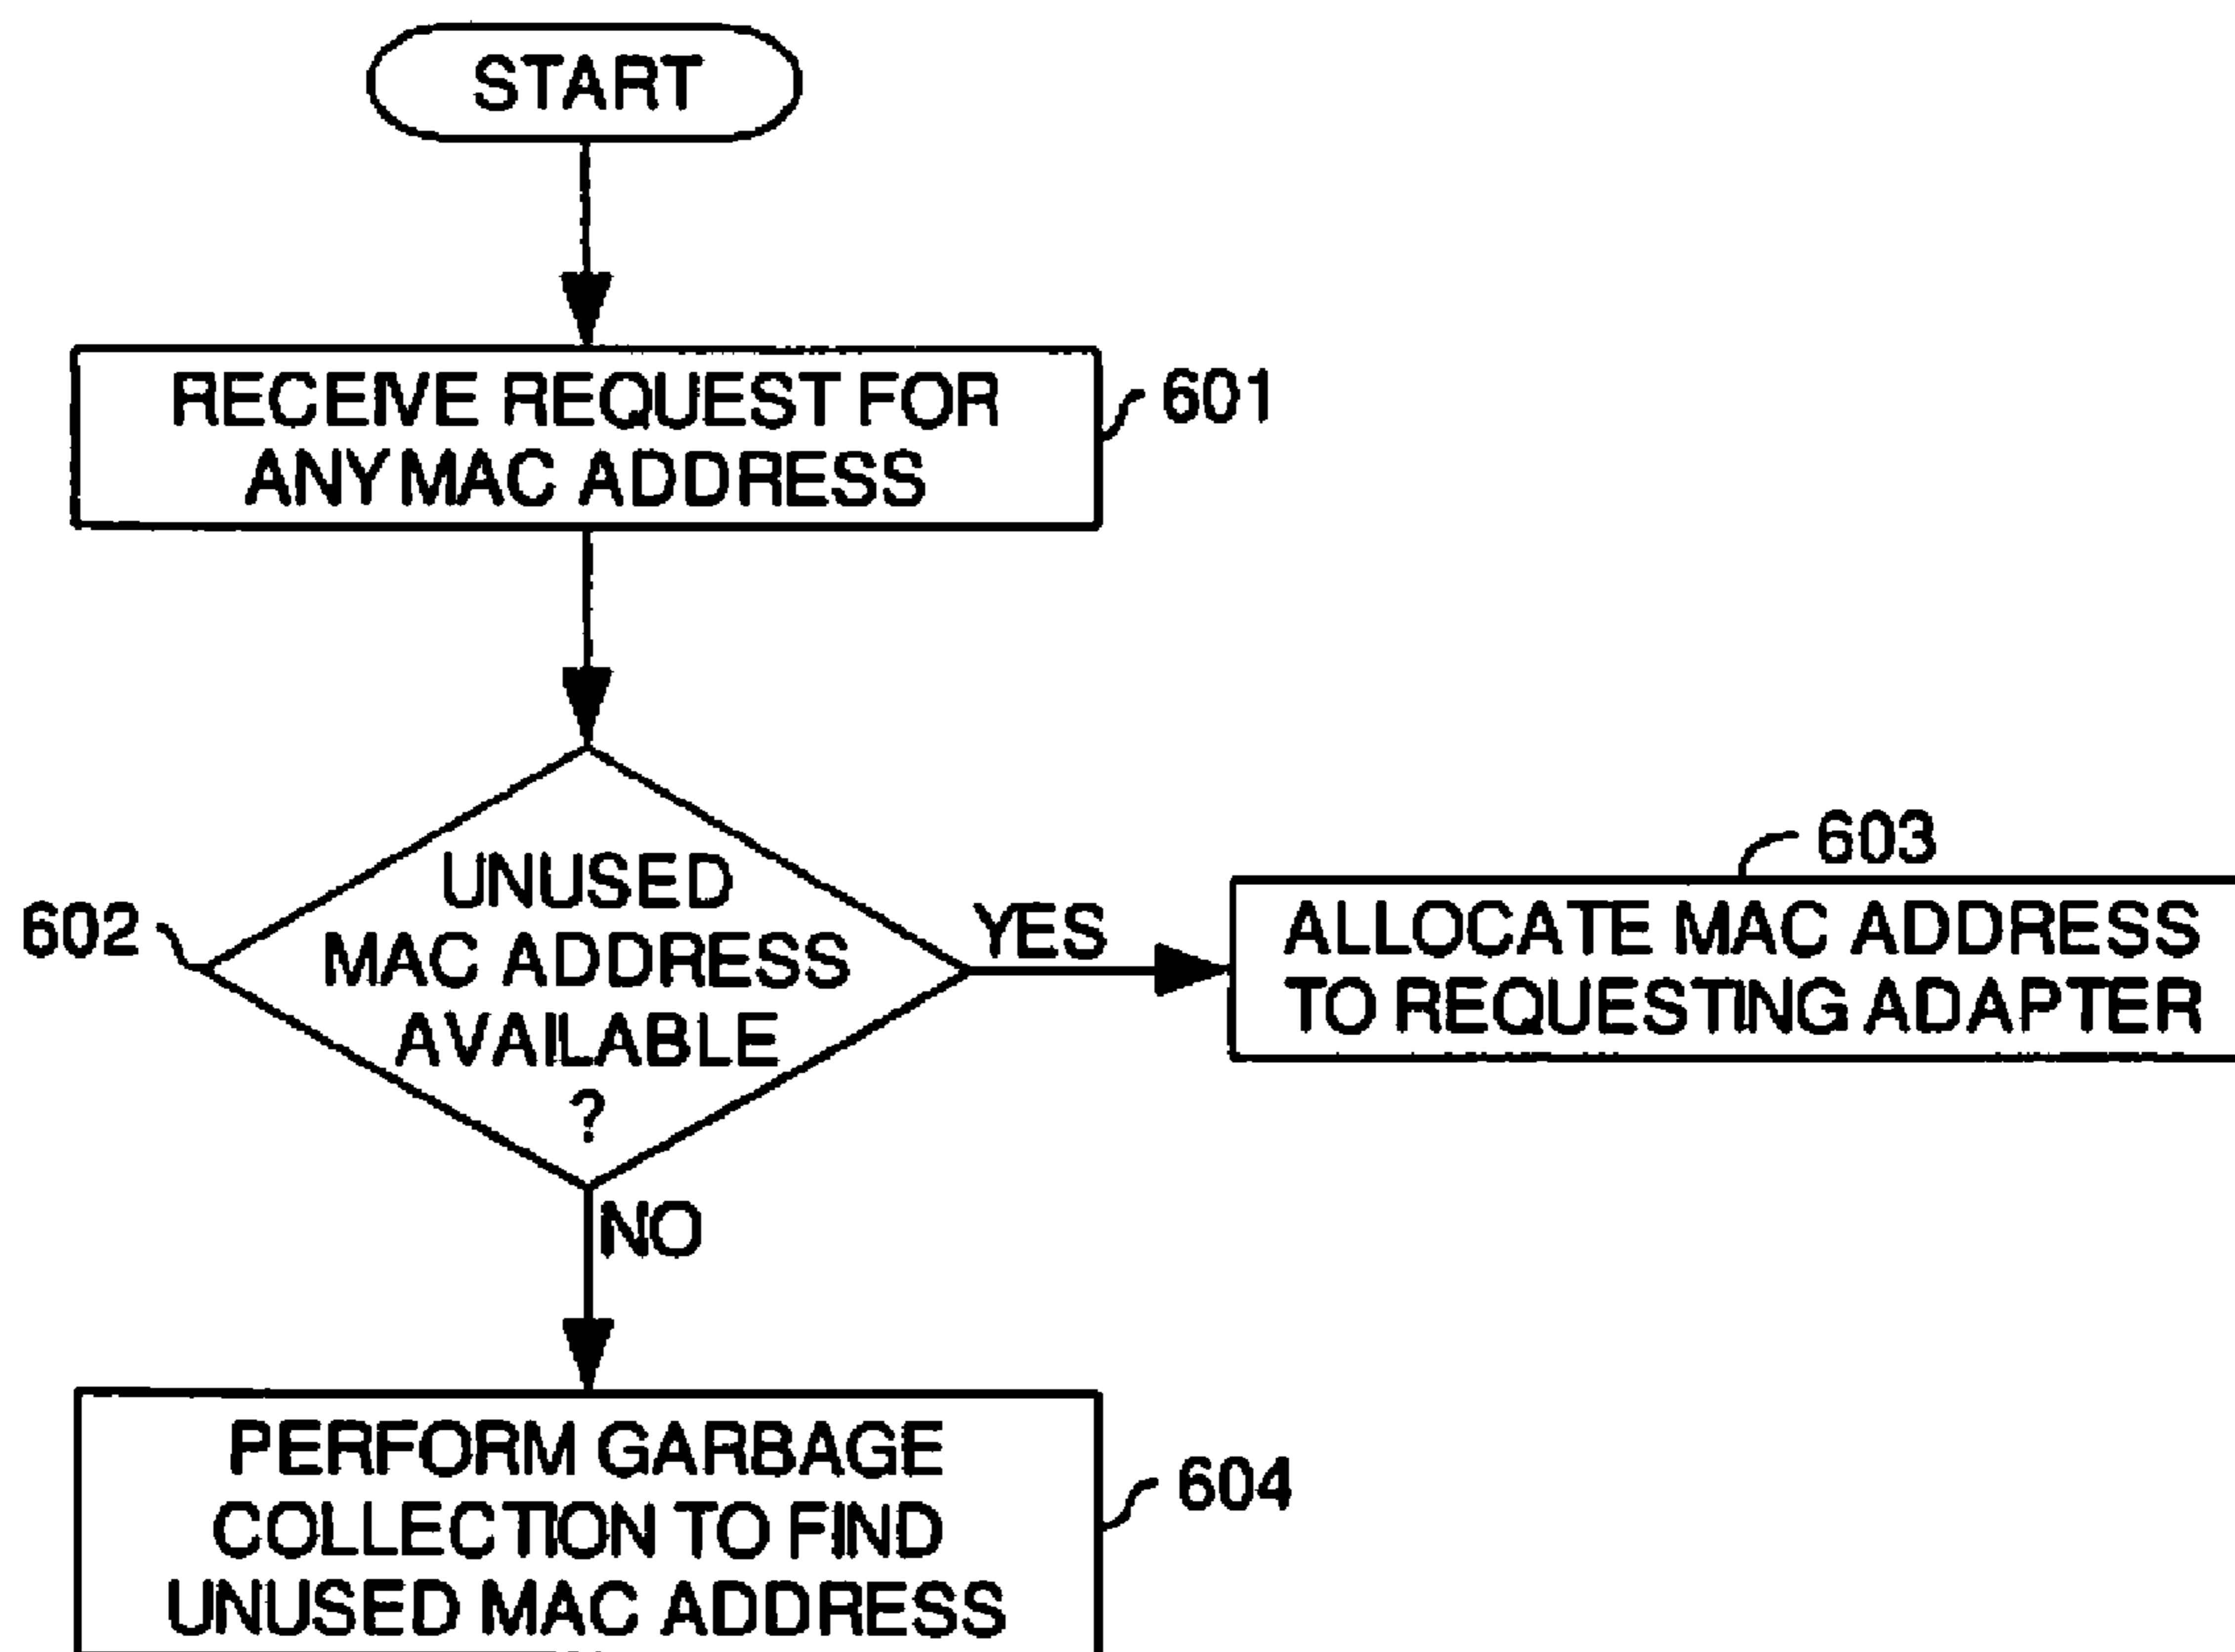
START

RECEIVE REQUEST FOR ANY MAC ADDRESS

601

602

UNUSED MAC ADDRESS AVAILABLE ?

YES

603

ALLOCATE MAC ADDRESS TO REQUESTING ADAPTER

NO

PERFORM GARBAGE COLLECTION TO FIND UNUSED MAC ADDRESS

604